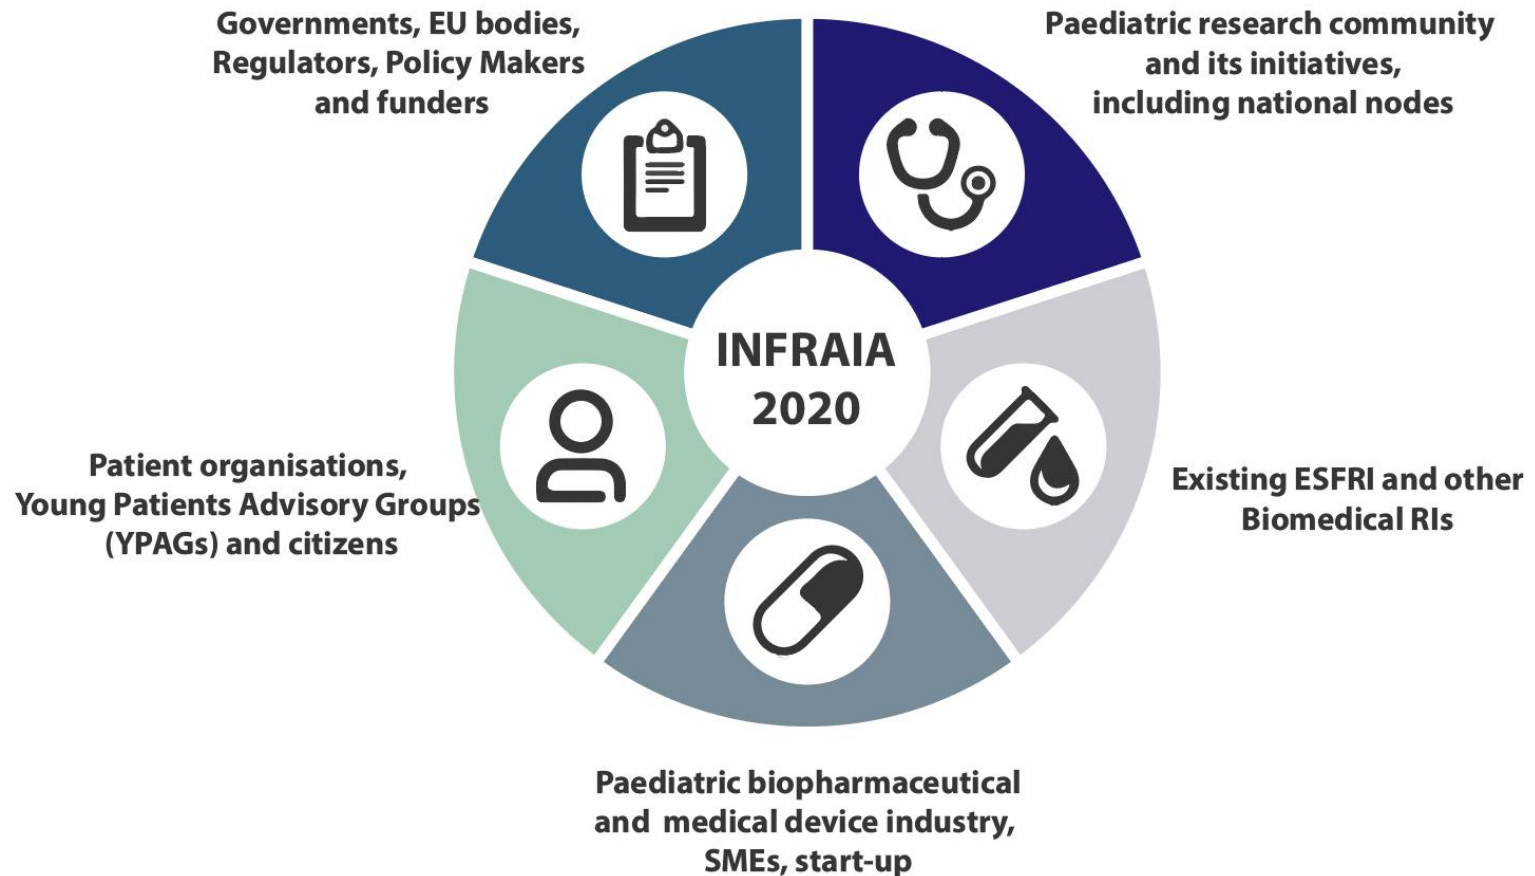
Governments, EU bodies, Regulators, Policy Makers and funders

Paediatric research community and its initiatives, including national nodes

INFRAIA 2020

Patient organisations, Young Patients Advisory Groups (YPAGs) and citizens

Existing ESFRI and other Biomedical RIs

Paediatric biopharmaceutical and medical device industry, SMEs, start-up